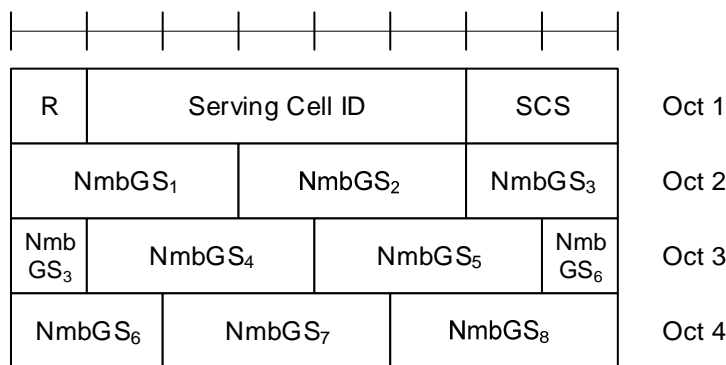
| | | | | |
|---|---|---|---|---|
| R | Serving Cell ID | | SCS | Oct 1 |
| $NmbGS_1$ | $NmbGS_2$ | | $NmbGS_3$ | Oct 2 |
| Nmb $GS_3$ | $NmbGS_4$ | $NmbGS_5$ | Nmb $GS_6$ | Oct 3 |
| $NmbGS_6$ | $NmbGS_7$ | $NmbGS_8$ | | Oct 4 |